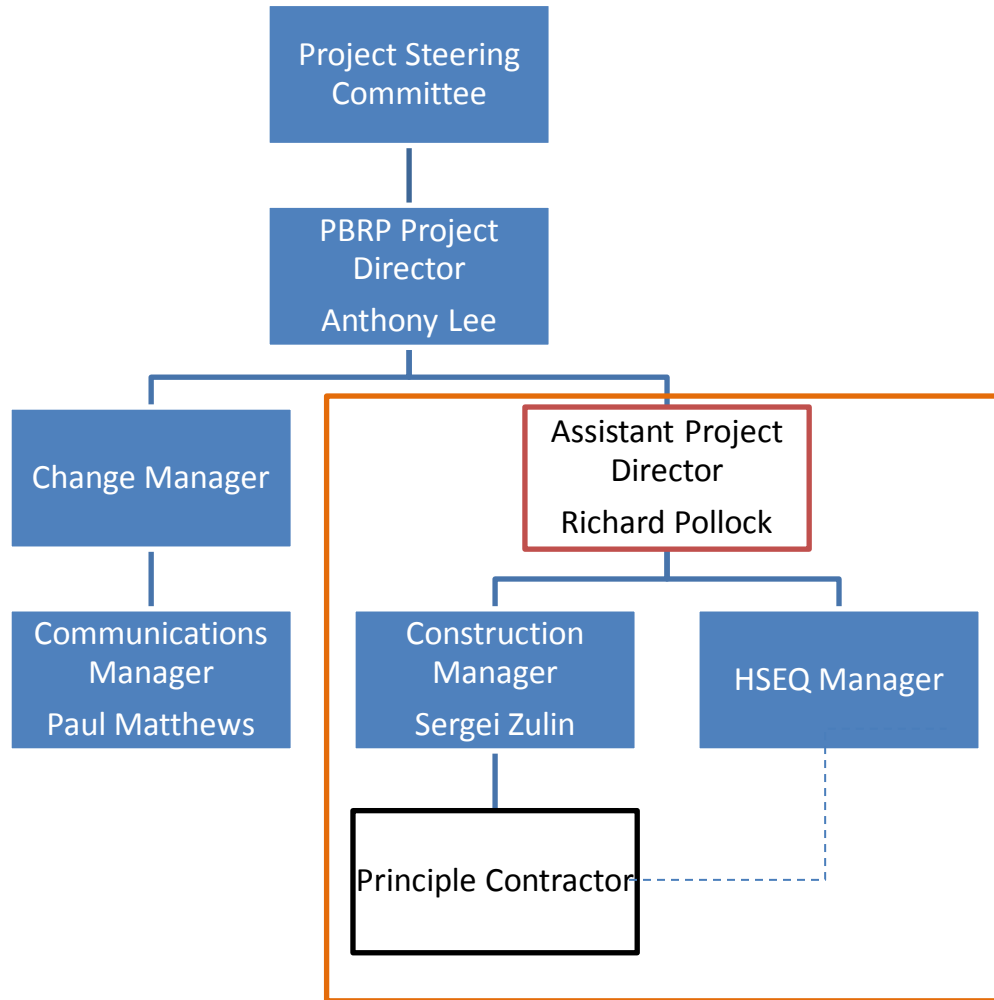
Project Steering Committee

PBRP Project Director
Anthony Lee

Change Manager

Communications Manager
Paul Matthews

Assistant Project Director
Richard Pollock

Construction Manager
Sergei Zulin

HSEQ Manager

Principle Contractor